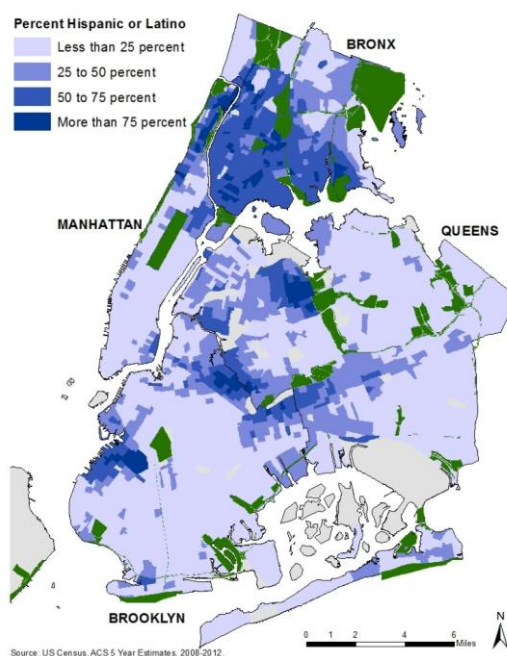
Percent Hispanic or Latino
Less than 25 percent
25 to 50 percent
50 to 75 percent
More than 75 percent

BRONX
MANHATTAN
QUEENS
BROOKLYN

N
0 1 2 4 6 Miles

Source: US Census. ACS 5 Year Estimates. 2008-2012.